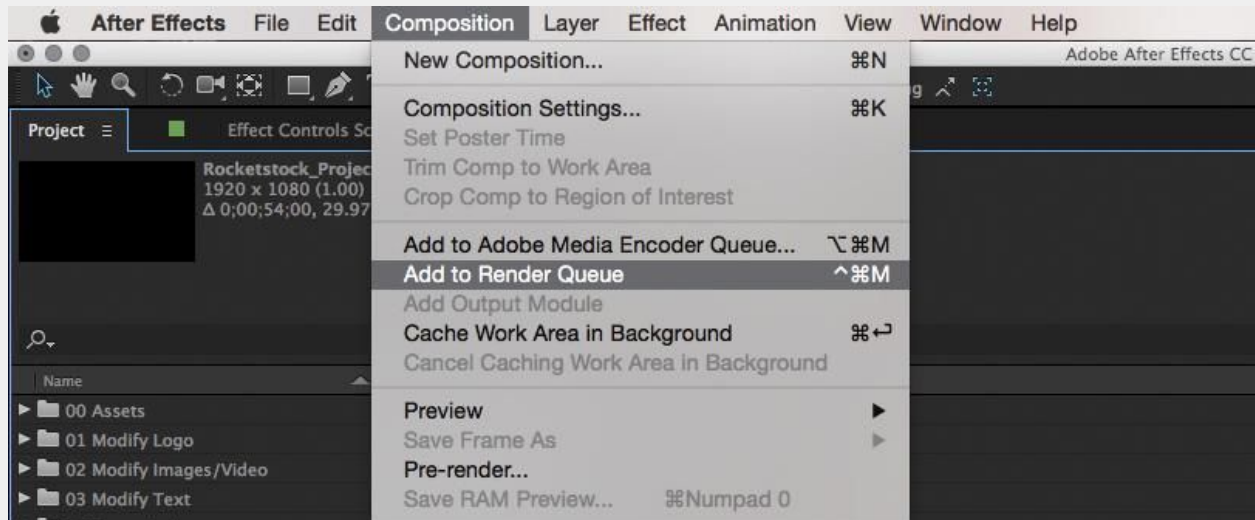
After Effects File Edit Composition Layer Effect Animation View Window Help

Adobe After Effects CC

Project ≡ Effect Controls Sc

Rocketstock_Projec
1920 x 1080 (1.00)
Δ 0;00;54;00, 29.97

Name

00 Assets
01 Modify Logo
02 Modify Images/Video
03 Modify Text

New Composition... ⌘N
Composition Settings... ⌘K
Set Poster Time
Trim Comp to Work Area
Crop Comp to Region of Interest
Add to Adobe Media Encoder Queue... ⌥⌘M
Add to Render Queue ^⌘M
Add Output Module
Cache Work Area in Background ⌘↩
Cancel Caching Work Area in Background
Preview ►
Save Frame As ►
Pre-render...
Save RAM Preview... ⌘Numpad 0